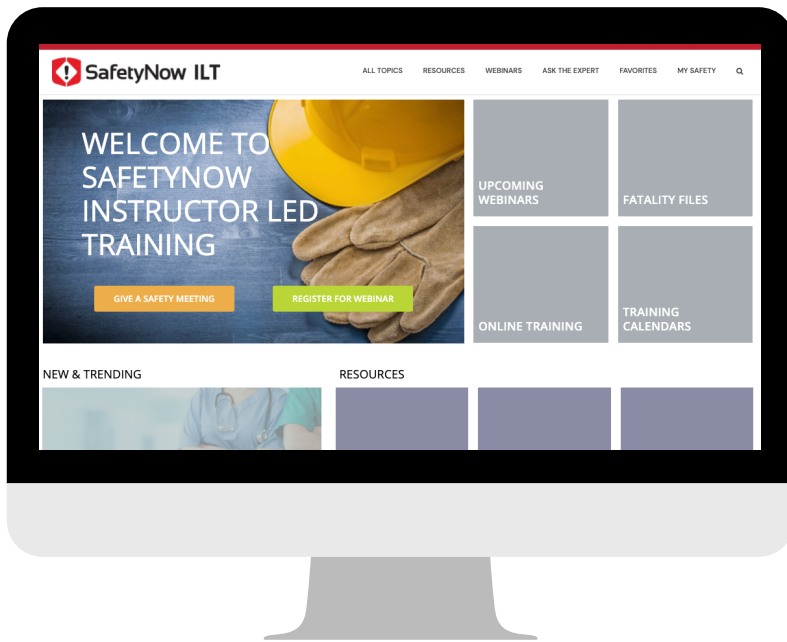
SafetyNow ILT

ALL TOPICS RESOURCES WEBINARS ASK THE EXPERT FAVORITES MY SAFETY

WELCOME TO SAFETYNOW INSTRUCTOR LED TRAINING

GIVE A SAFETY MEETING

REGISTER FOR WEBINAR

UPCOMING WEBINARS

FATALITY FILES

ONLINE TRAINING

TRAINING CALENDARS

NEW & TRENDING

RESOURCES